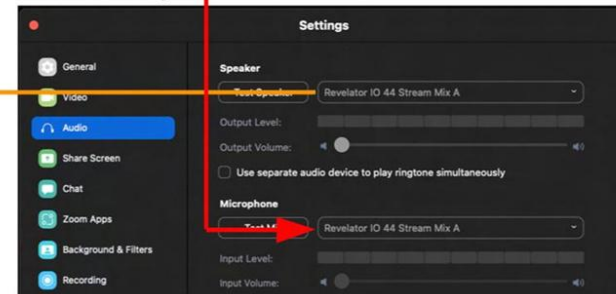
Settings

General
Video
Audio
Share Screen
Chat
Zoom Apps
Background & Filters
Recording

Speaker
Test Speaker
Revelator IO 44 Stream Mix A
Output Level:
Output Volume:
Use separate audio device to play ringtone simultaneously

Microphone
Test Mi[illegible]
Revelator IO 44 Stream Mix A
Input Level:
Input Volume: